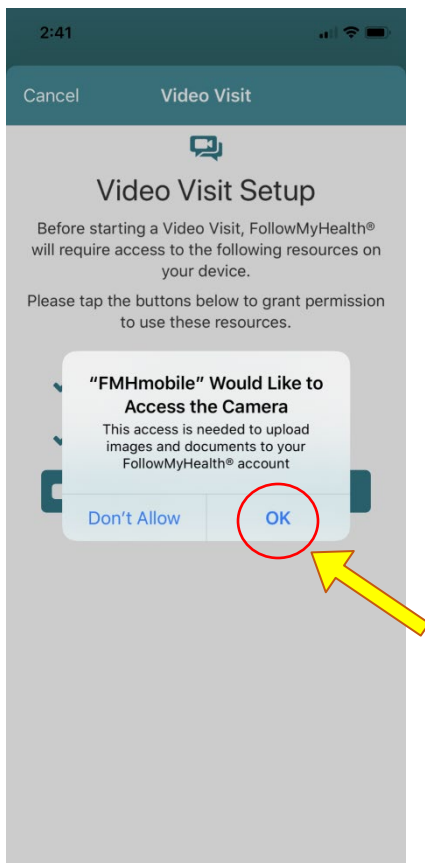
2:41

Cancel Video Visit

Video Visit Setup

Before starting a Video Visit, FollowMyHealth® will require access to the following resources on your device.

Please tap the buttons below to grant permission to use these resources.

"FMHmobile" Would Like to Access the Camera

This access is needed to upload images and documents to your FollowMyHealth® account

Don't Allow OK